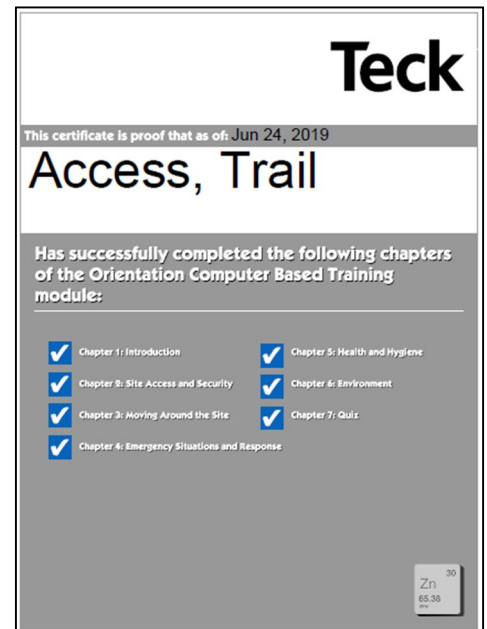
Teck

This certificate is proof that as of: Jun 24, 2019

Access, Trail

Has successfully completed the following chapters of the Orientation Computer Based Training module:

Chapter 1: Introduction

Chapter 2: Site Access and Security

Chapter 3: Moving Around the Site

Chapter 4: Emergency Situations and Response

Chapter 5: Health and Hygiene

Chapter 6: Environment

Chapter 7: Quiz

Zn 30 65.38